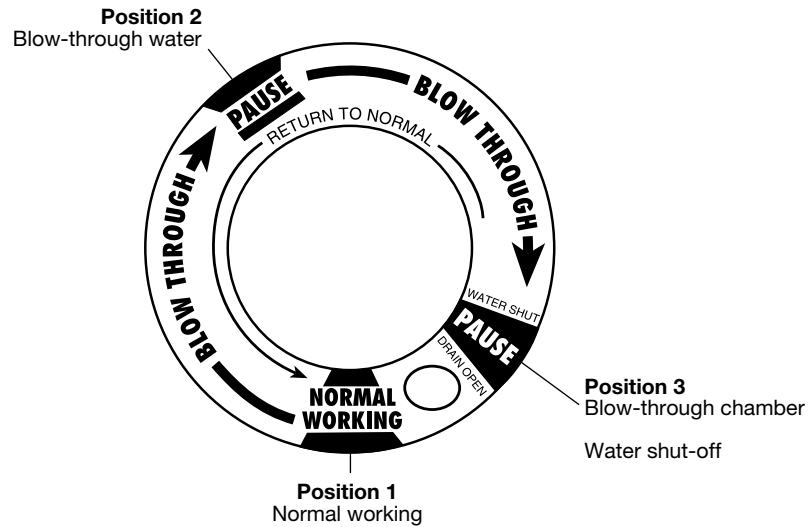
**Position 2**
Blow-through water

PAUSE

BLOW THROUGH

RETURN TO NORMAL

BLOW THROUGH

WATER SHUT

PAUSE

DRAIN OPEN

NORMAL WORKING

**Position 3**
Blow-through chamber

Water shut-off

**Position 1**
Normal working